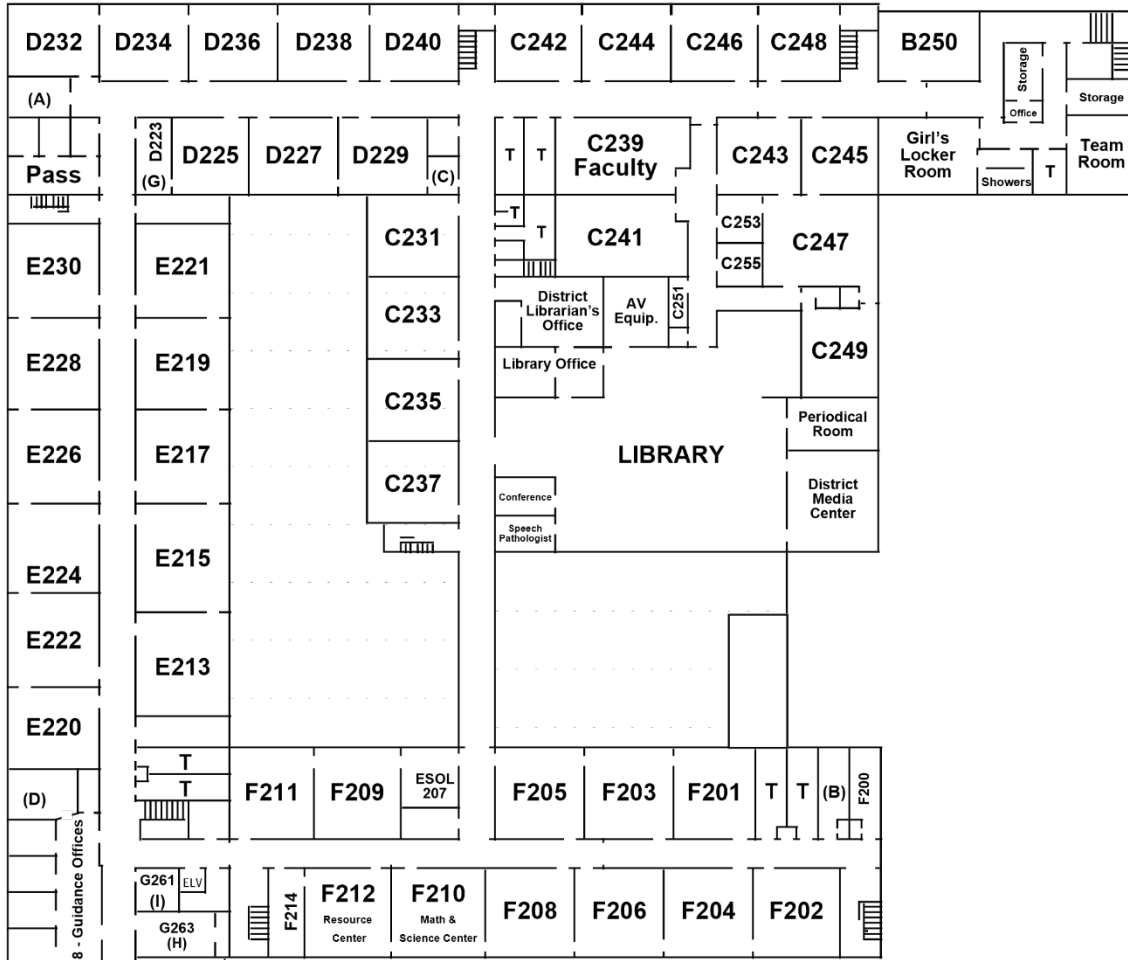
D232 D234 D236 D238 D240 C242 C244 C246 C248 B250

Storage
Office
Storage

(A)

Pass

D223
(G)
D225 D227 D229
(C)

T T
C239 Faculty

C243 C245

Girl's Locker Room

Showers
T

Team Room

T
T
C241

C253
C255
C247

E230 E221

C231

C233

District Librarian's Office

AV Equip.

C251

E228 E219

Library Office

C249

C235

Periodical Room

E226 E217

LIBRARY

C237

Conference

Speech Pathologist

District Media Center

E224 E215

E222 E213

E220

T
T

F211 F209 ESOL 207 F205 F203 F201 T T (B) F200

(D)

8 - Guidance Offices

G261 ELV
(I)
G263
(H)

F214
F212 Resource Center
F210 Math & Science Center
F208 F206 F204 F202